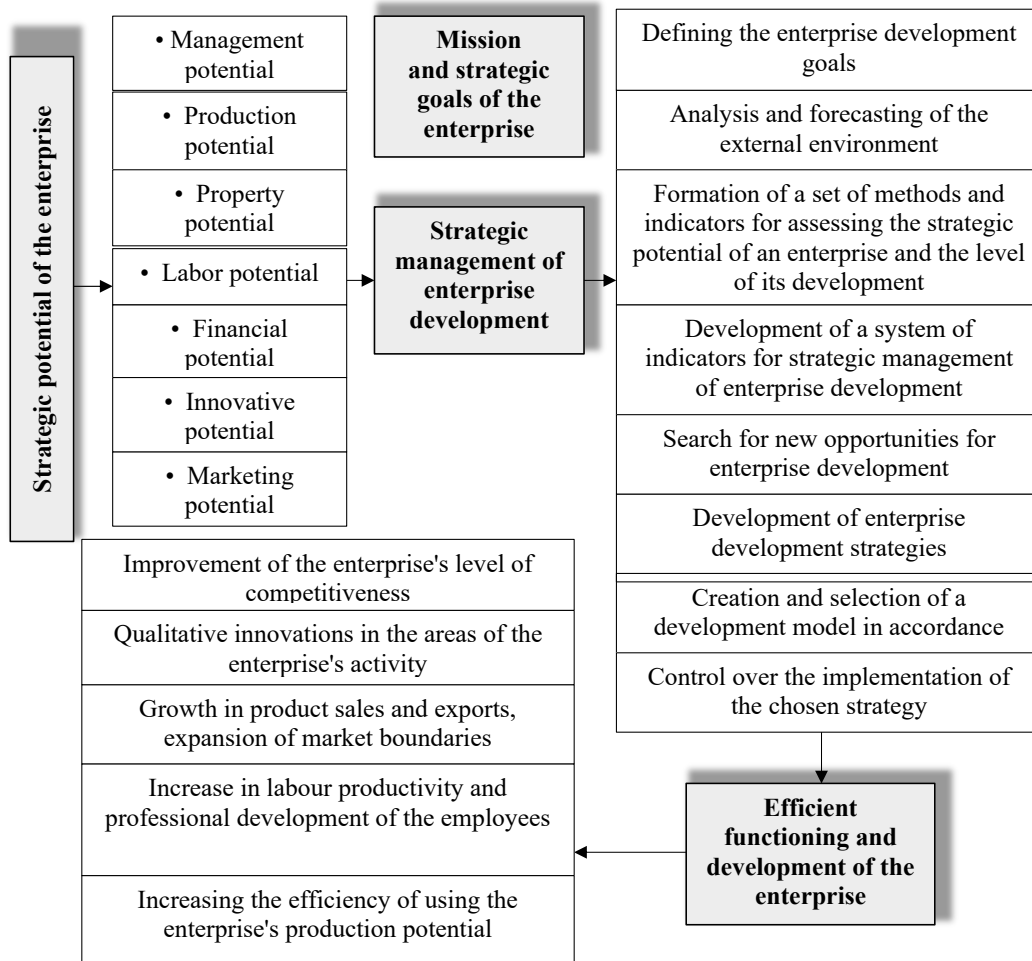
Strategic potential of the enterprise

• Management potential

• Production potential

• Property potential

• Labor potential

• Financial potential

• Innovative potential

• Marketing potential

Mission and strategic goals of the enterprise

Strategic management of enterprise development

Defining the enterprise development goals

Analysis and forecasting of the external environment

Formation of a set of methods and indicators for assessing the strategic potential of an enterprise and the level of its development

Development of a system of indicators for strategic management of enterprise development

Search for new opportunities for enterprise development

Development of enterprise development strategies

Creation and selection of a development model in accordance

Control over the implementation of the chosen strategy

Efficient functioning and development of the enterprise

Improvement of the enterprise's level of competitiveness

Qualitative innovations in the areas of the enterprise's activity

Growth in product sales and exports, expansion of market boundaries

Increase in labour productivity and professional development of the employees

Increasing the efficiency of using the enterprise's production potential